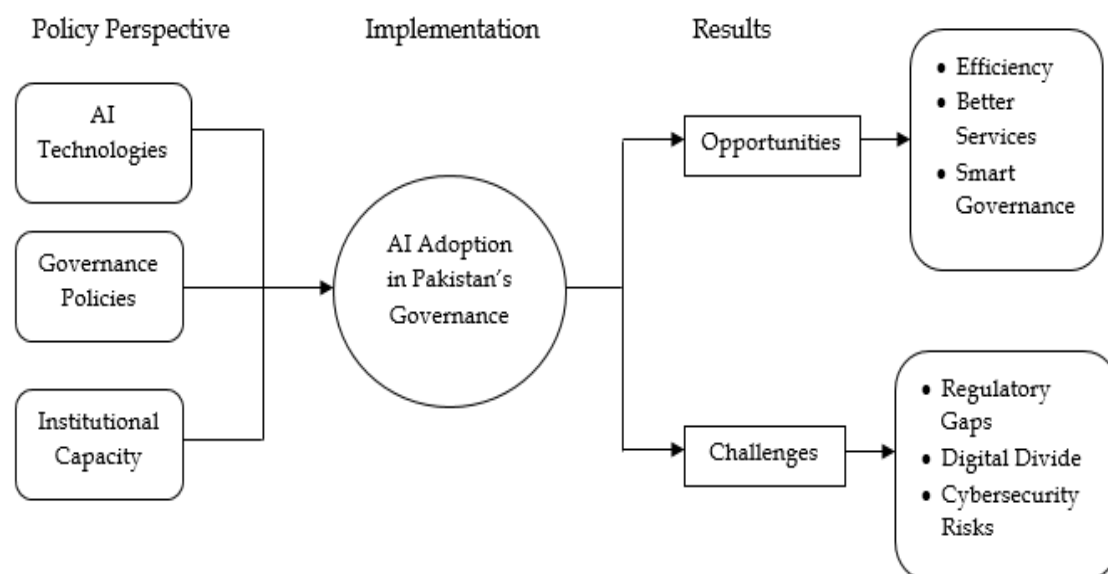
Policy Perspective

Implementation

Results

AI Technologies

Governance Policies

Institutional Capacity

AI Adoption in Pakistan's Governance

Opportunities

- Efficiency
- Better Services
- Smart Governance

Challenges

- Regulatory Gaps
- Digital Divide
- Cybersecurity Risks